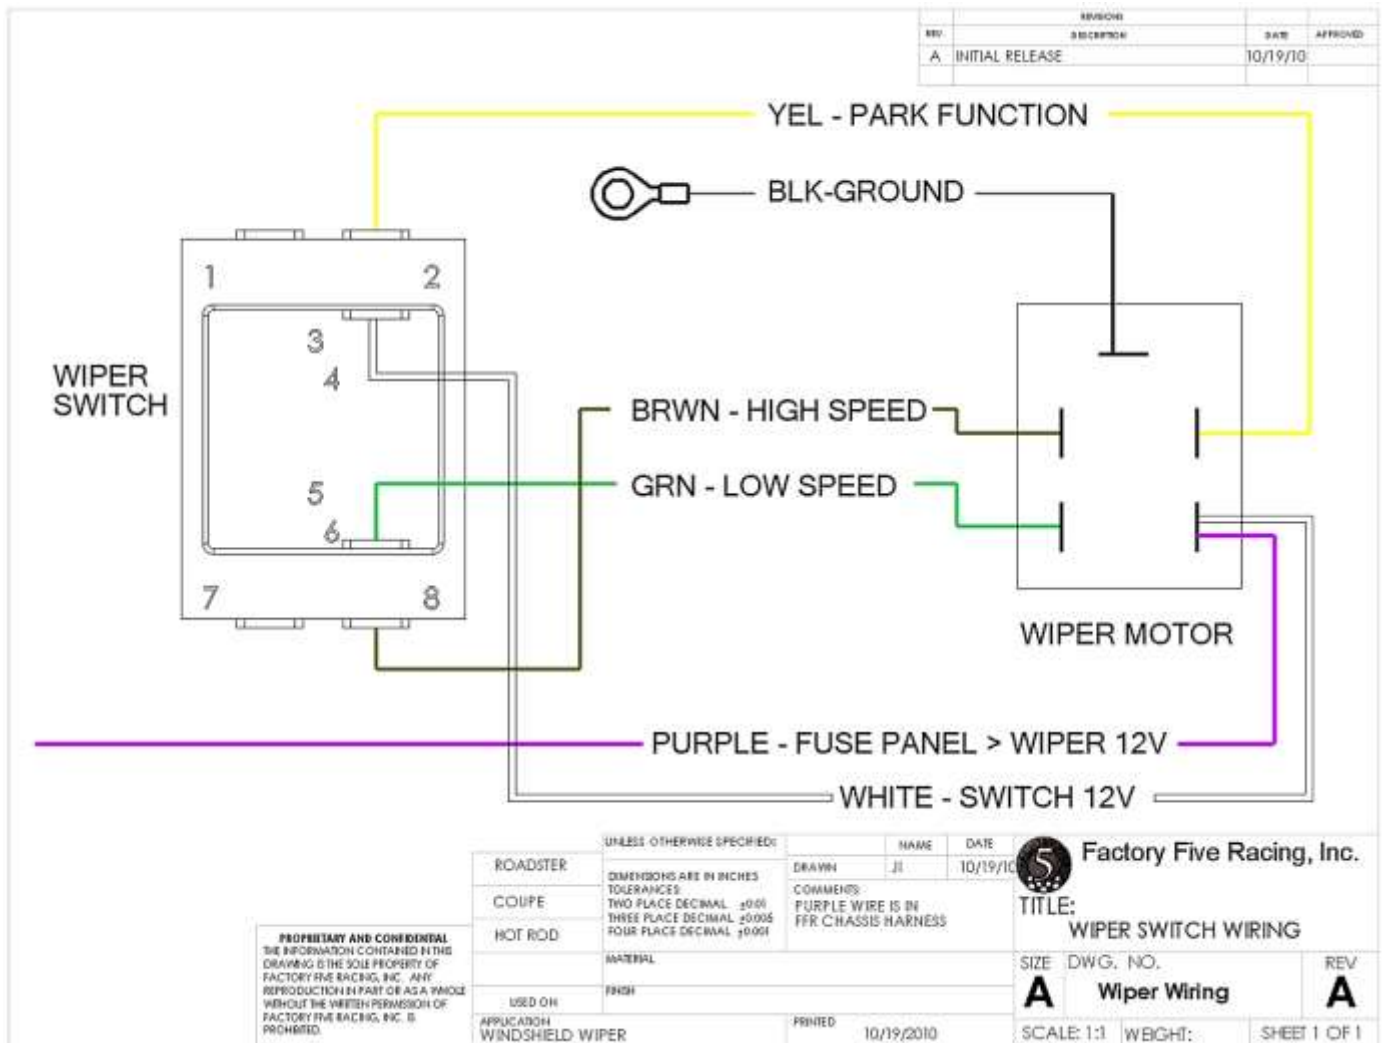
| REVISIONS | | | |
|---|---|---|---|
| REV | DESCRIPTION | DATE | APPROVED |
| A | INITIAL RELEASE | 10/19/10 | |

YEL - PARK FUNCTION

BLK-GROUND

1
2
3
4
5
6
7
8

WIPER SWITCH

BRWN - HIGH SPEED

GRN - LOW SPEED

WIPER MOTOR

PURPLE - FUSE PANEL > WIPER 12V

WHITE - SWITCH 12V

PROPRIETARY AND CONFIDENTIAL
THE INFORMATION CONTAINED IN THIS DRAWING IS THE SOLE PROPERTY OF FACTORY FIVE RACING, INC. ANY REPRODUCTION IN PART OR AS A WHOLE WITHOUT THE WRITTEN PERMISSION OF FACTORY FIVE RACING, INC. IS PROHIBITED.

ROADSTER
COUPE
HOT ROD
USED ON
APPLICATION
WINDSHIELD WIPER

UNLESS OTHERWISE SPECIFIED:
DIMENSIONS ARE IN INCHES
TOLERANCES:
TWO PLACE DECIMAL $\pm 0.01$
THREE PLACE DECIMAL $\pm 0.005$
FOUR PLACE DECIMAL $\pm 0.001$
MATERIAL
FINISH

| | NAME | DATE |
|---|---|---|
| DRAWN | JI | 10/19/10 |

COMMENTS:
PURPLE WIRE IS IN FFR CHASSIS HARNESS

PRINTED 10/19/2010

Factory Five Racing, Inc.
TITLE:
WIPER SWITCH WIRING
SIZE A
DWG. NO. Wiper Wiring
REV A
SCALE: 1:1
WEIGHT:
SHEET 1 OF 1